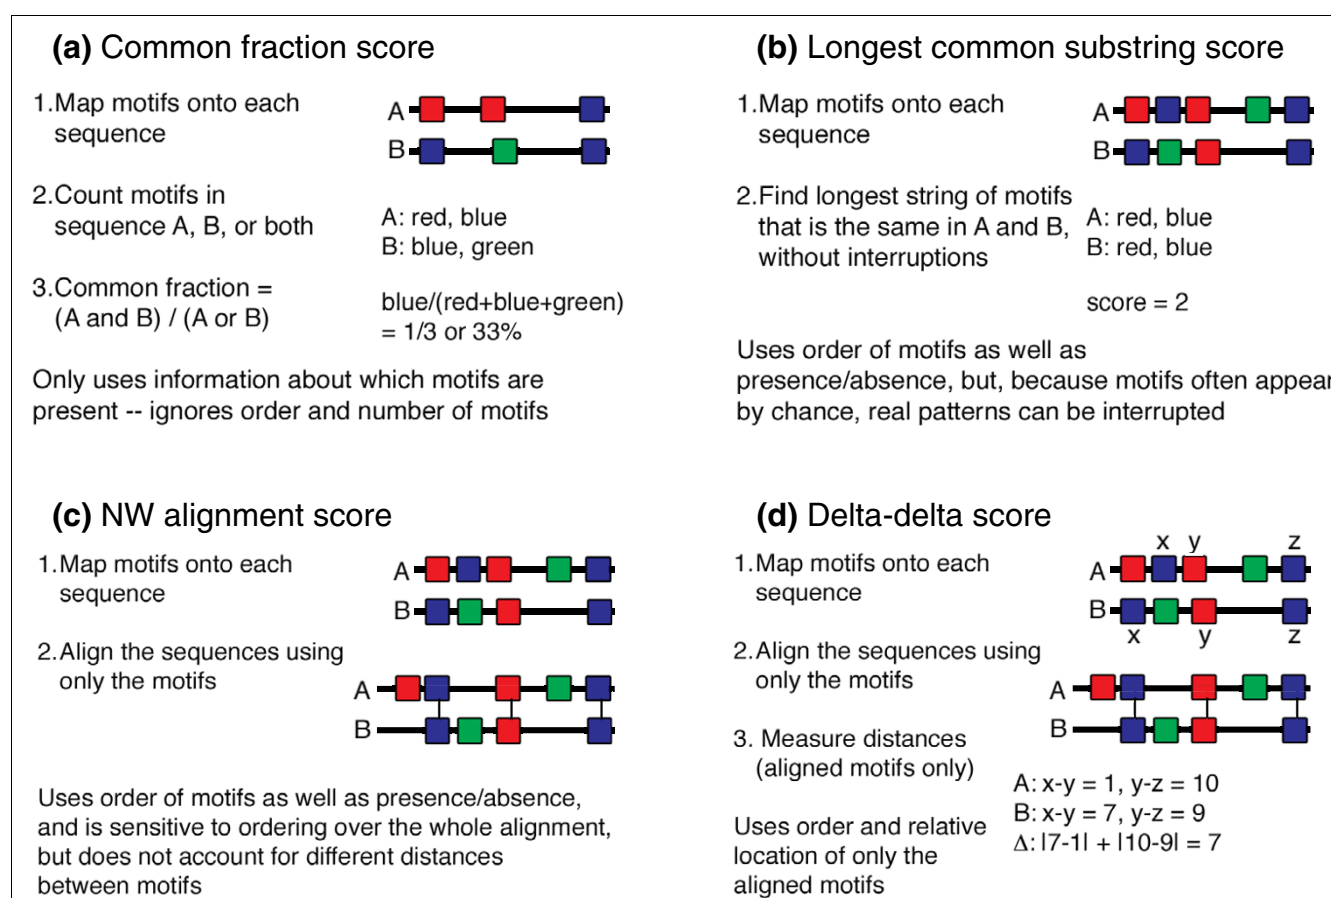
**(a)** Common fraction score

1. Map motifs onto each sequence

A
B

2. Count motifs in sequence A, B, or both

A: red, blue
B: blue, green

3. Common fraction = (A and B) / (A or B)

blue/(red+blue+green) = 1/3 or 33%

Only uses information about which motifs are present -- ignores order and number of motifs

**(b)** Longest common substring score

1. Map motifs onto each sequence

A
B

2. Find longest string of motifs that is the same in A and B, without interruptions

A: red, blue
B: red, blue

score = 2

Uses order of motifs as well as presence/absence, but, because motifs often appea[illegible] by chance, real patterns can be interrupted

**(c)** NW alignment score

1. Map motifs onto each sequence

A
B

2. Align the sequences using only the motifs

A
B

Uses order of motifs as well as presence/absence, and is sensitive to ordering over the whole alignment, but does not account for different distances between motifs

**(d)** Delta-delta score

1. Map motifs onto each sequence

x y z
A
B
x y z

2. Align the sequences using only the motifs

A
B

3. Measure distances (aligned motifs only)

A: x-y = 1, y-z = 10
B: x-y = 7, y-z = 9
Δ: |7-1| + |10-9| = 7

Uses order and relative location of only the aligned motifs